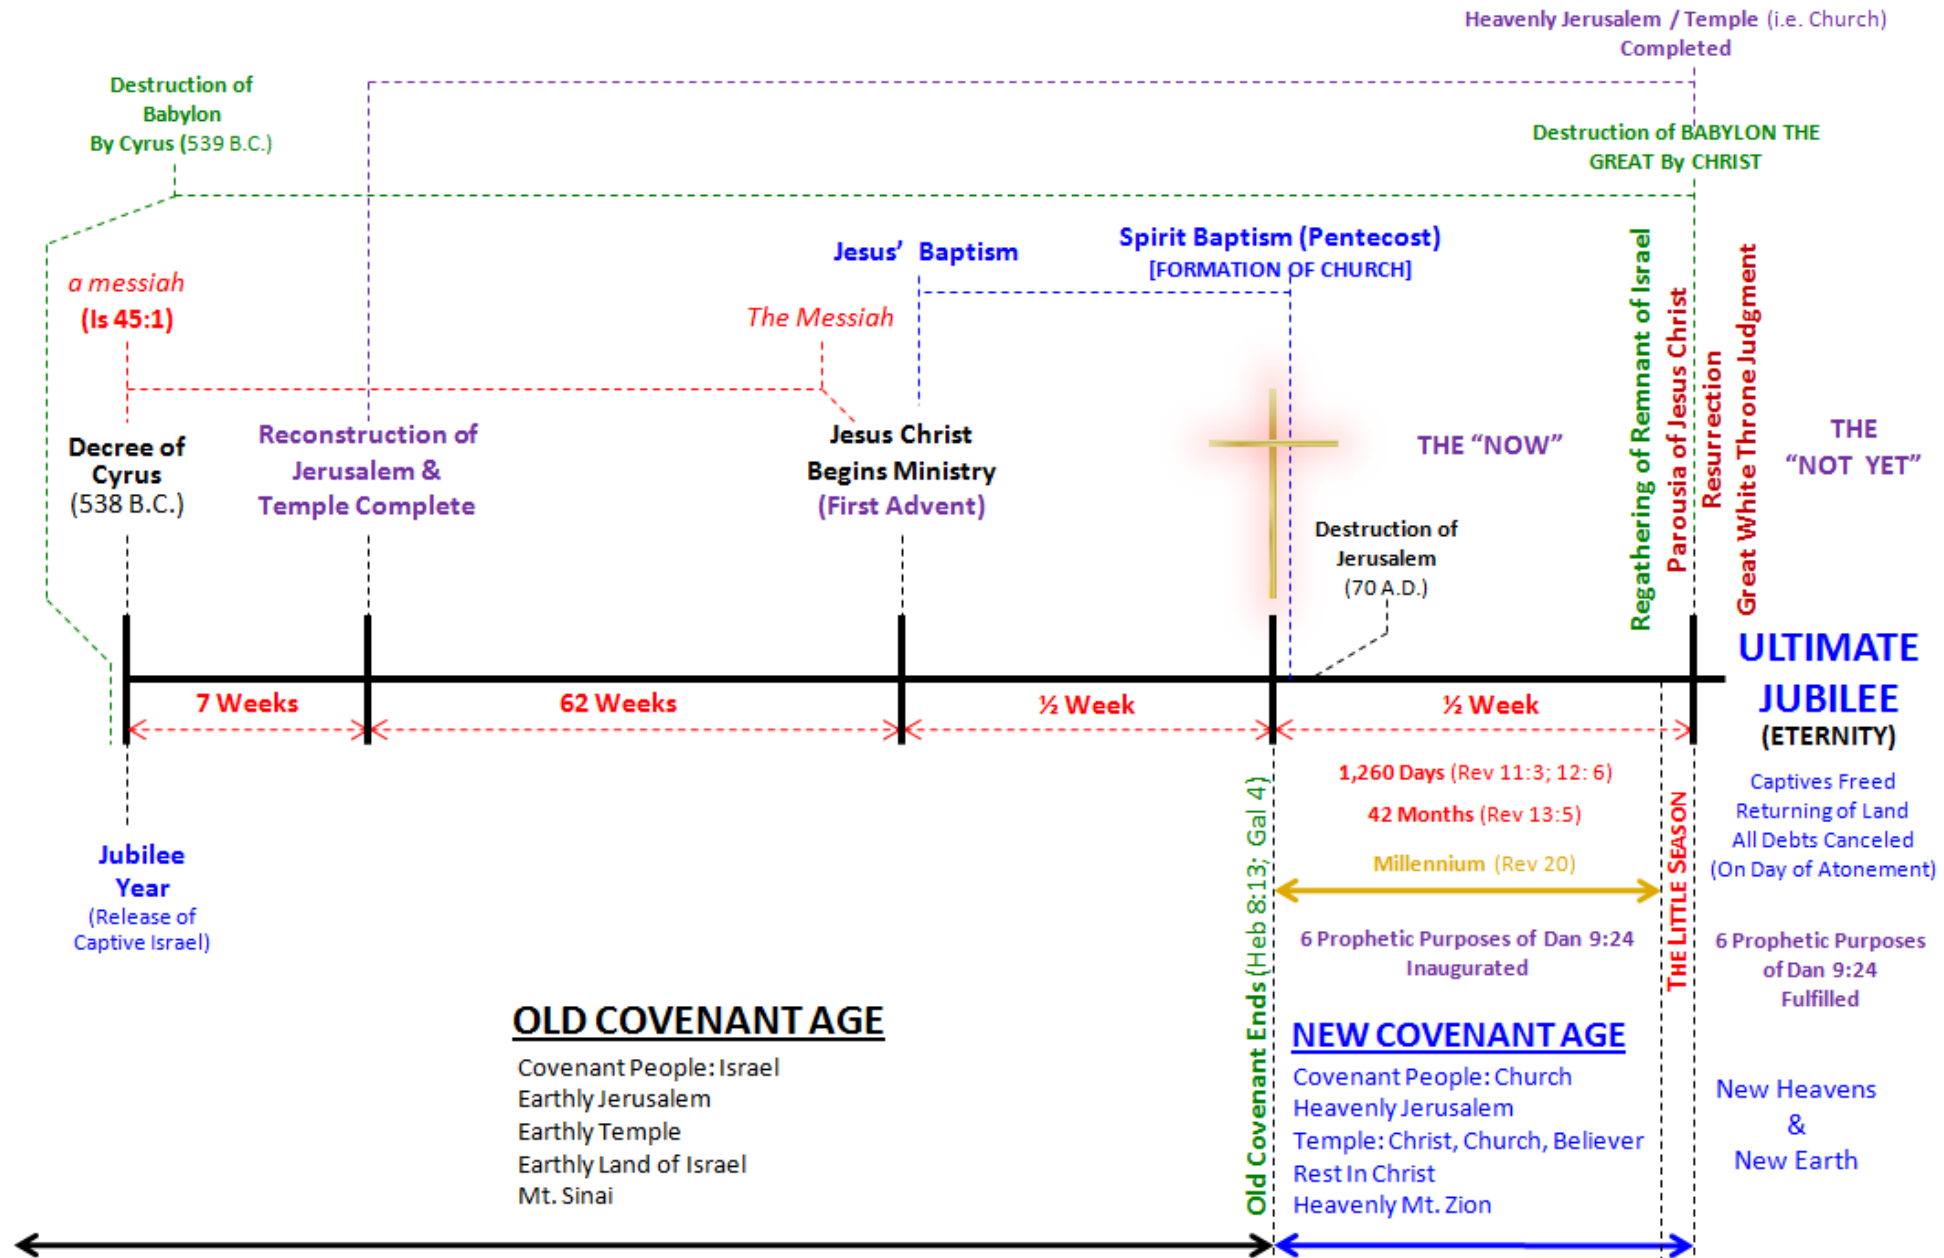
Heavenly Jerusalem / Temple (i.e. Church) Completed

Destruction of Babylon By Cyrus (539 B.C.)

Destruction of BABYLON THE GREAT By CHRIST

Jesus' Baptism

Spirit Baptism (Pentecost) [FORMATION OF CHURCH]

a messiah (Is 45:1)

The Messiah

Regathering of Remnant of Israel

Parousia of Jesus Christ

Resurrection

Great White Throne Judgment

Decree of Cyrus (538 B.C.)

Reconstruction of Jerusalem & Temple Complete

Jesus Christ Begins Ministry (First Advent)

THE "NOW"

THE "NOT YET"

Destruction of Jerusalem (70 A.D.)

ULTIMATE JUBILEE (ETERNITY)

7 Weeks

62 Weeks

½ Week

½ Week

1,260 Days (Rev 11:3; 12: 6)

42 Months (Rev 13:5)

Millennium (Rev 20)

Captives Freed
Returning of Land
All Debts Canceled
(On Day of Atonement)

Jubilee Year (Release of Captive Israel)

Old Covenant Ends (Heb 8:13; Gal 4)

THE LITTLE SEASON

6 Prophetic Purposes of Dan 9:24 Inaugurated

6 Prophetic Purposes of Dan 9:24 Fulfilled

OLD COVENANT AGE

Covenant People: Israel
Earthly Jerusalem
Earthly Temple
Earthly Land of Israel
Mt. Sinai

NEW COVENANT AGE

Covenant People: Church
Heavenly Jerusalem
Temple: Christ, Church, Believer
Rest In Christ
Heavenly Mt. Zion

New Heavens & New Earth